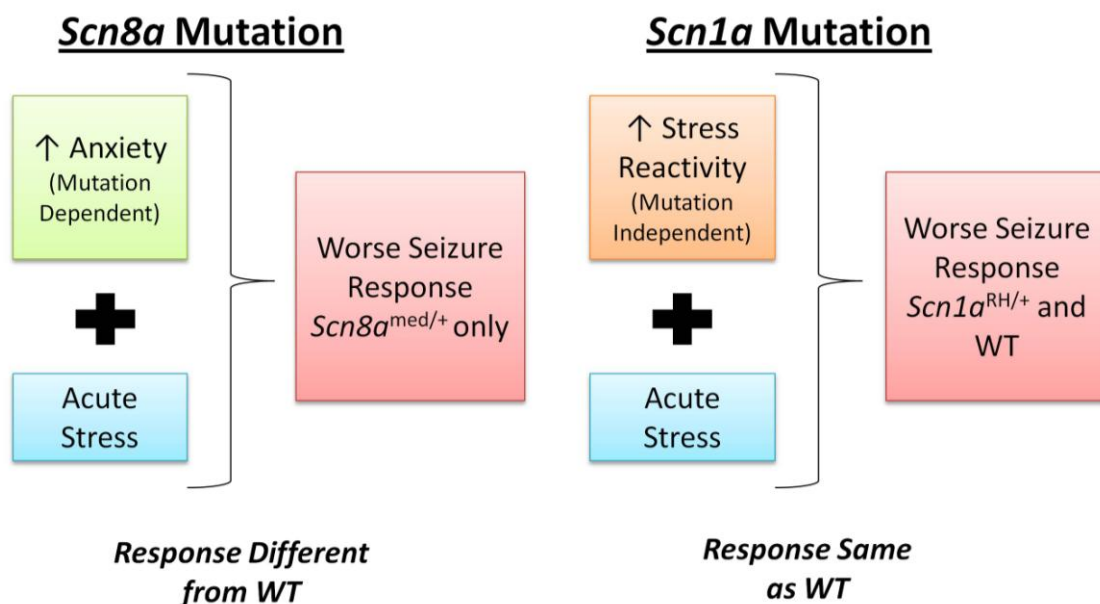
Scn8a Mutation

↑ Anxiety (Mutation Dependent)

Acute Stress

Worse Seizure Response $Scn8a^{med/+}$ only

Response Different from WT

Scn1a Mutation

↑ Stress Reactivity (Mutation Independent)

Acute Stress

Worse Seizure Response $Scn1a^{RH/+}$ and WT

Response Same as WT